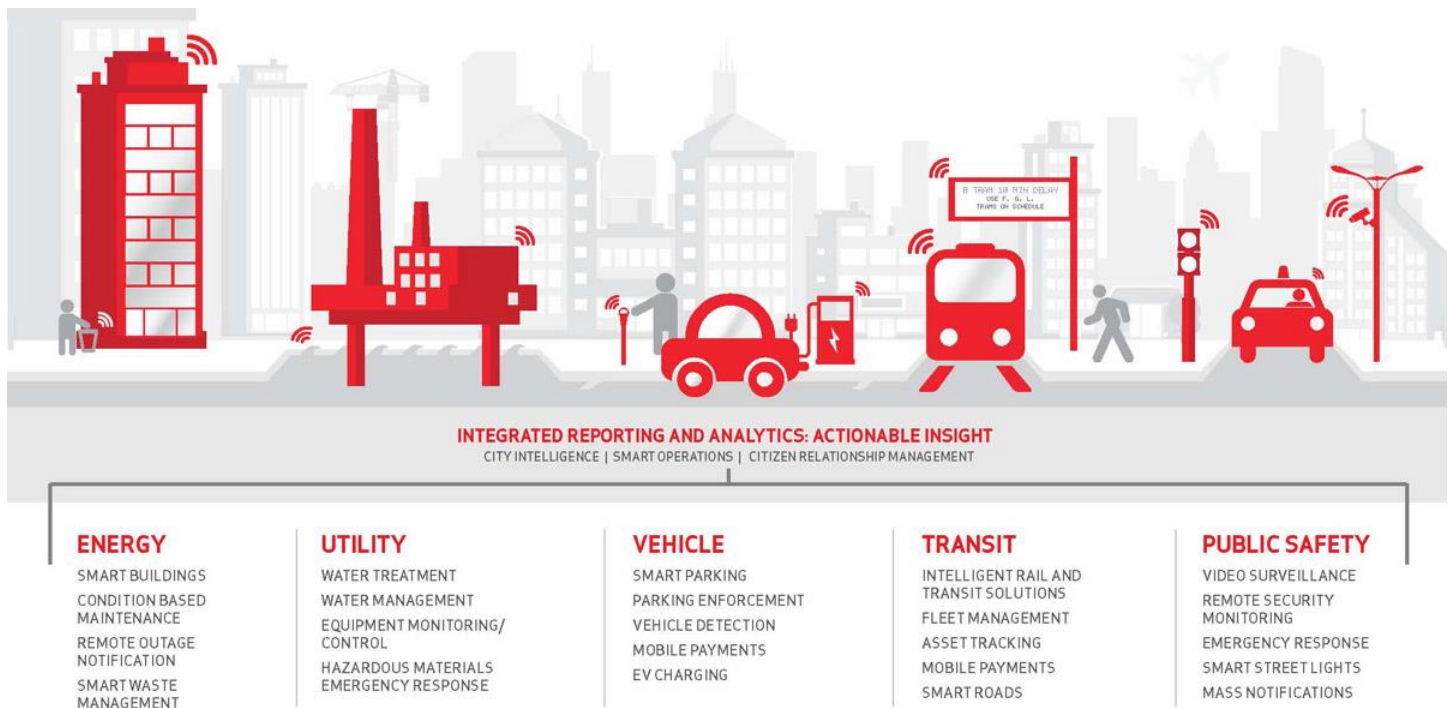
B TRAM 10 MIN DELAY
USE F. G. L.
TRAMS ON SCHEDULE

INTEGRATED REPORTING AND ANALYTICS: ACTIONABLE INSIGHT
CITY INTELLIGENCE | SMART OPERATIONS | CITIZEN RELATIONSHIP MANAGEMENT

ENERGY
SMART BUILDINGS
CONDITION BASED MAINTENANCE
REMOTE OUTAGE NOTIFICATION
SMART WASTE MANAGEMENT

UTILITY
WATER TREATMENT
WATER MANAGEMENT
EQUIPMENT MONITORING/ CONTROL
HAZARDOUS MATERIALS EMERGENCY RESPONSE

VEHICLE
SMART PARKING
PARKING ENFORCEMENT
VEHICLE DETECTION
MOBILE PAYMENTS
EV CHARGING

TRANSIT
INTELLIGENT RAIL AND TRANSIT SOLUTIONS
FLEET MANAGEMENT
ASSET TRACKING
MOBILE PAYMENTS
SMART ROADS

PUBLIC SAFETY
VIDEO SURVEILLANCE
REMOTE SECURITY MONITORING
EMERGENCY RESPONSE
SMART STREET LIGHTS
MASS NOTIFICATIONS